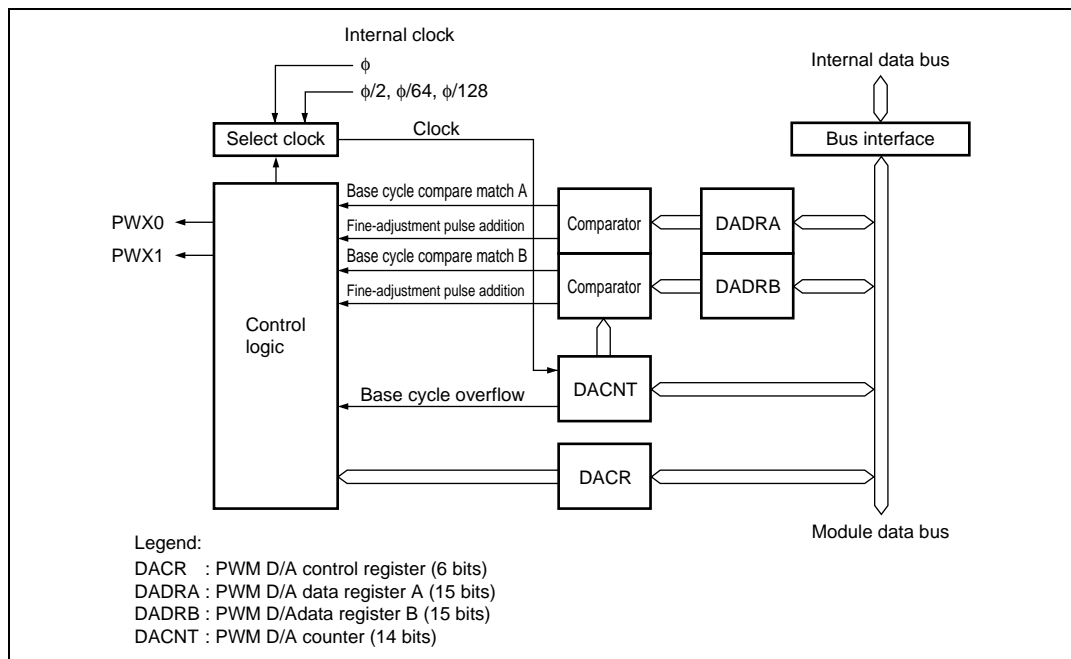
Internal clock

$\phi$

$\phi/2$, $\phi/64$, $\phi/128$

Select clock

Clock

Internal data bus

Bus interface

Base cycle compare match A

PWX0

Fine-adjustment pulse addition

Comparator

DADRA

PWX1

Base cycle compare match B

Fine-adjustment pulse addition

Comparator

DADRB

Control logic

DACNT

Base cycle overflow

DACR

Module data bus

Legend:
DACR : PWM D/A control register (6 bits)
DADRA : PWM D/A data register A (15 bits)
DADRB : PWM D/Adata register B (15 bits)
DACNT : PWM D/A counter (14 bits)